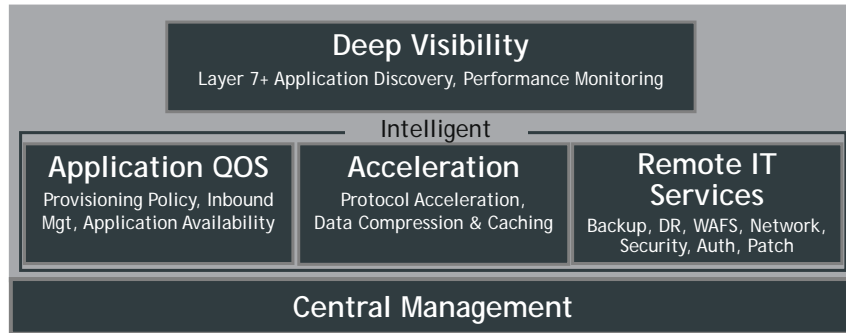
Deep Visibility
Layer 7+ Application Discovery, Performance Monitoring

Intelligent

Application QOS
Provisioning Policy, Inbound Mgt, Application Availability

Acceleration
Protocol Acceleration, Data Compression & Caching

Remote IT Services
Backup, DR, WAFS, Network, Security, Auth, Patch

Central Management